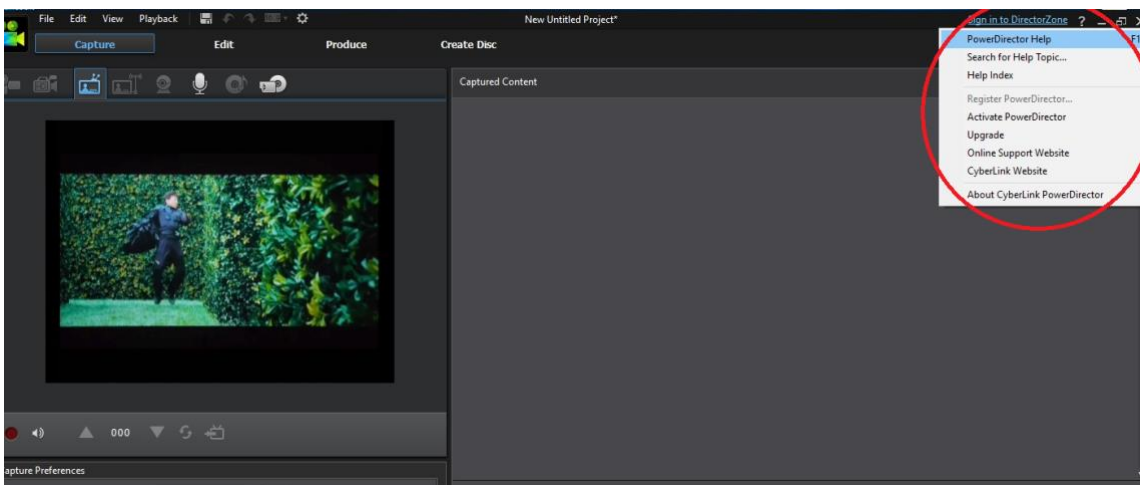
File Edit View Playback

New Untitled Project*

Sign in to DirectorZone ?

Capture Edit Produce Create Disc

Captured Content

PowerDirector Help F1
Search for Help Topic...
Help Index
Register PowerDirector...
Activate PowerDirector
Upgrade
Online Support Website
CyberLink Website
About CyberLink PowerDirector

000

apture Preferences